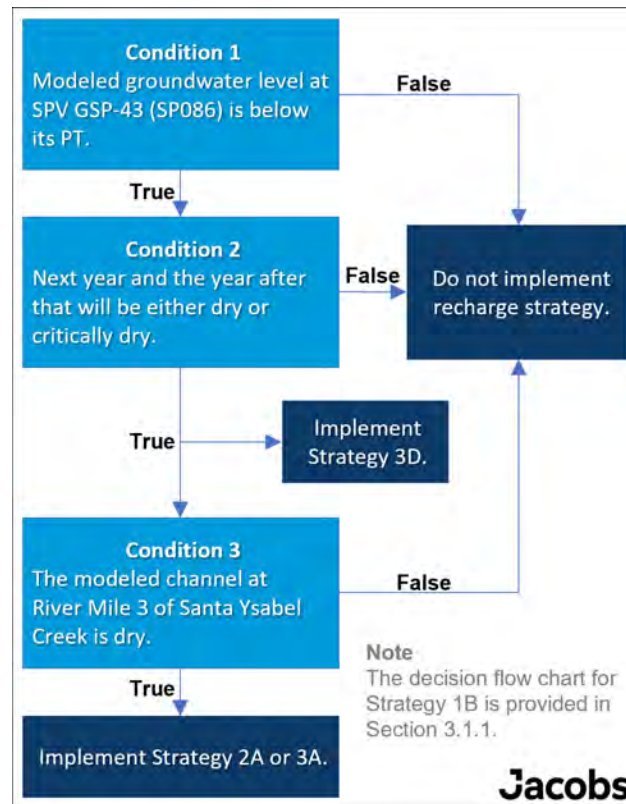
Condition 1
Modeled groundwater level at SPV GSP-43 (SP086) is below its PT.

False

True

Condition 2
Next year and the year after that will be either dry or critically dry.

False

Do not implement recharge strategy.

True

Implement Strategy 3D.

Condition 3
The modeled channel at River Mile 3 of Santa Ysabel Creek is dry.

False

True

Note
The decision flow chart for Strategy 1B is provided in Section 3.1.1.

Implement Strategy 2A or 3A.

Jacobs